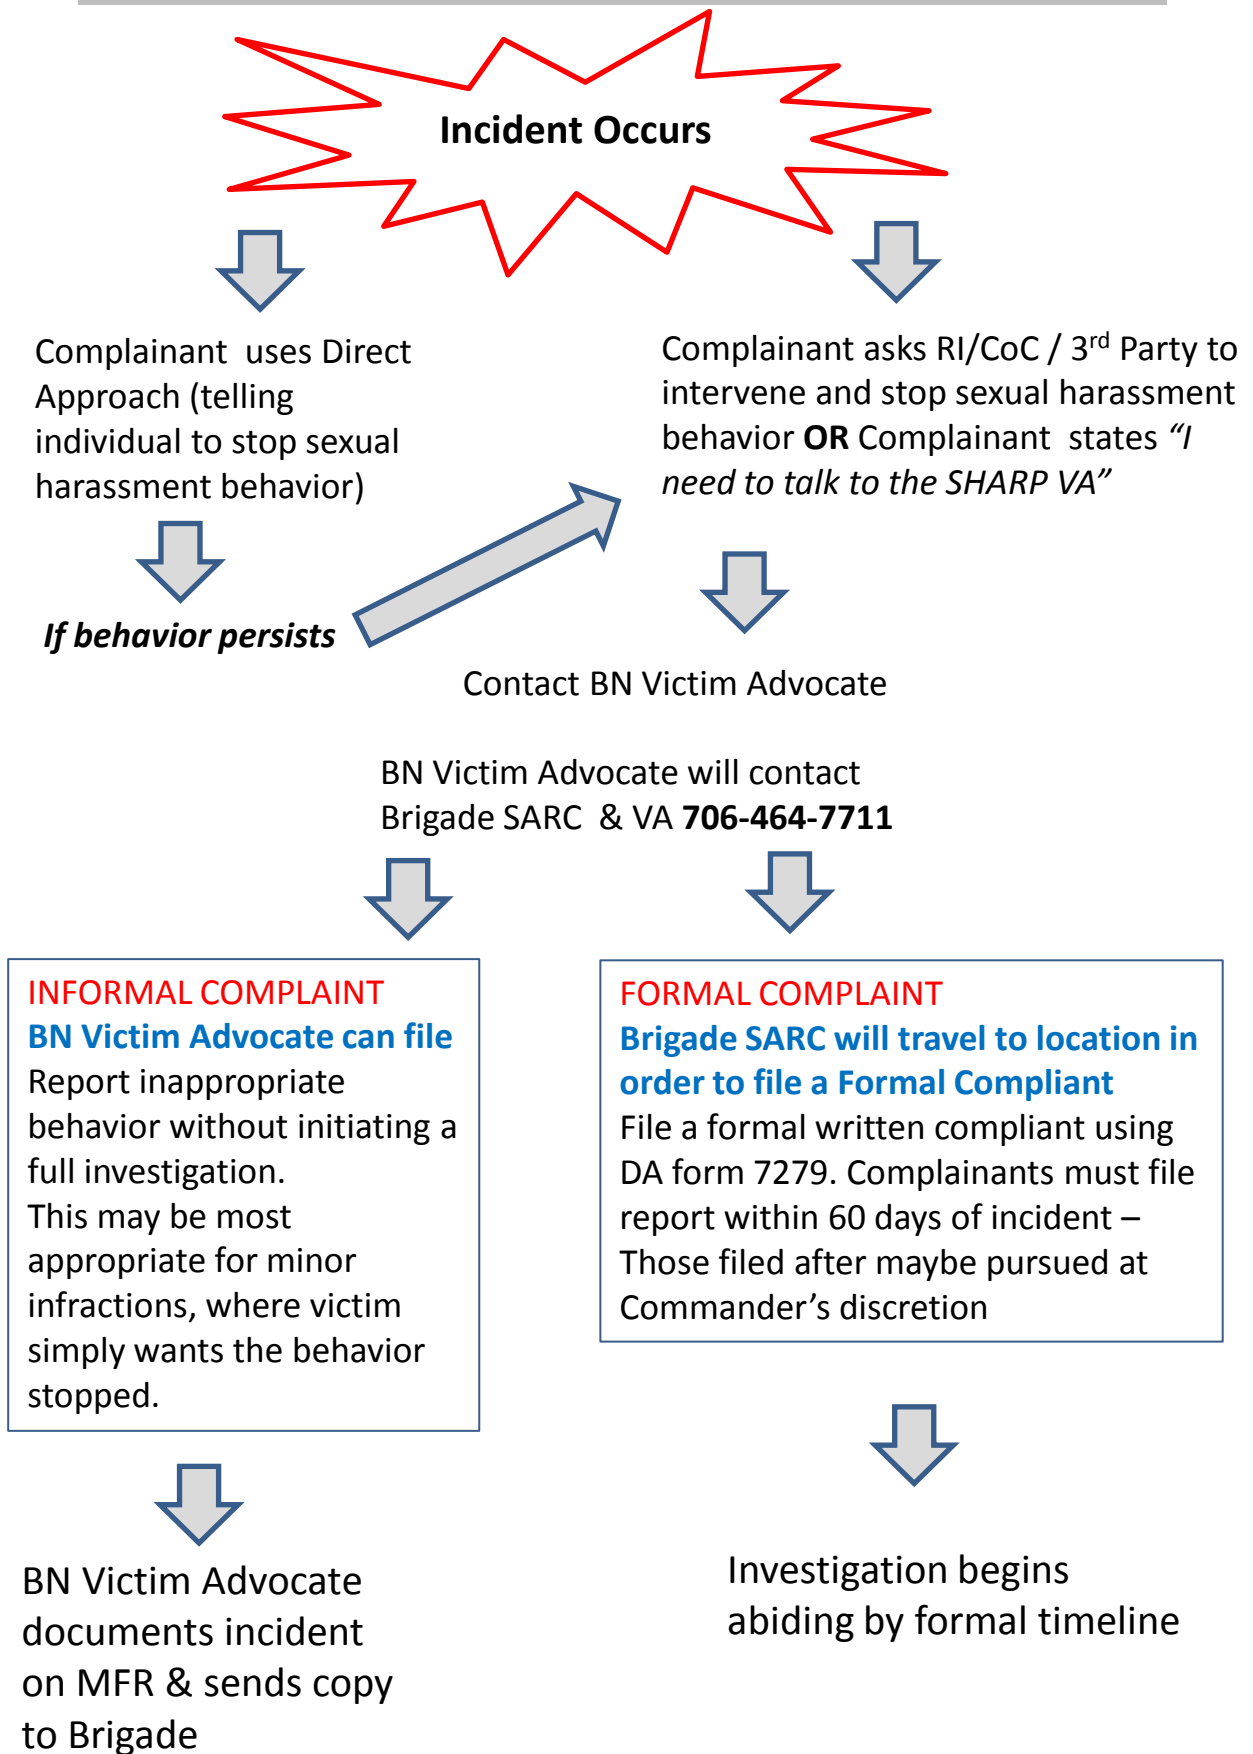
Incident Occurs

Complainant uses Direct Approach (telling individual to stop sexual harassment behavior)

If behavior persists

Complainant asks RI/CoC / 3$^{rd}$ Party to intervene and stop sexual harassment behavior **OR** Complainant states *"I need to talk to the SHARP VA"*

Contact BN Victim Advocate

BN Victim Advocate will contact Brigade SARC & VA **706-464-7711**

INFORMAL COMPLAINT
**BN Victim Advocate can file**
Report inappropriate behavior without initiating a full investigation.
This may be most appropriate for minor infractions, where victim simply wants the behavior stopped.

FORMAL COMPLAINT
**Brigade SARC will travel to location in order to file a Formal Compliant**
File a formal written compliant using DA form 7279. Complainants must file report within 60 days of incident – Those filed after maybe pursued at Commander's discretion

BN Victim Advocate documents incident on MFR & sends copy to Brigade

Investigation begins abiding by formal timeline